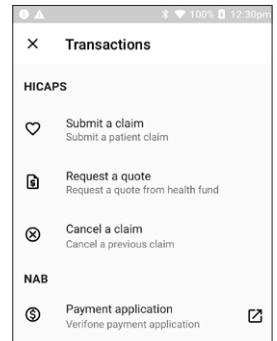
100% 12:30pm

× Transactions

HICAPS

Submit a claim
Submit a patient claim

Request a quote
Request a quote from health fund

Cancel a claim
Cancel a previous claim

NAB

Payment application
Verifone payment application